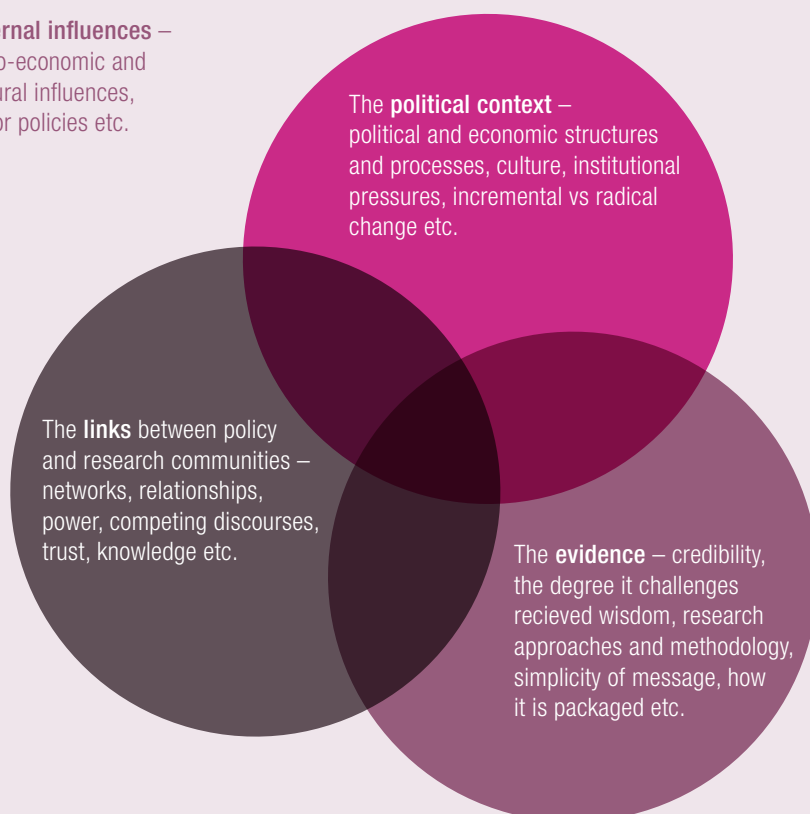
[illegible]rnal influences – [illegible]o-economic and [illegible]ural influences, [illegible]or policies etc.

The **political context** – political and economic structures and processes, culture, institutional pressures, incremental vs radical change etc.

The **links** between policy and research communities – networks, relationships, power, competing discourses, trust, knowledge etc.

The **evidence** – credibility, the degree it challenges recieved wisdom, research approaches and methodology, simplicity of message, how it is packaged etc.